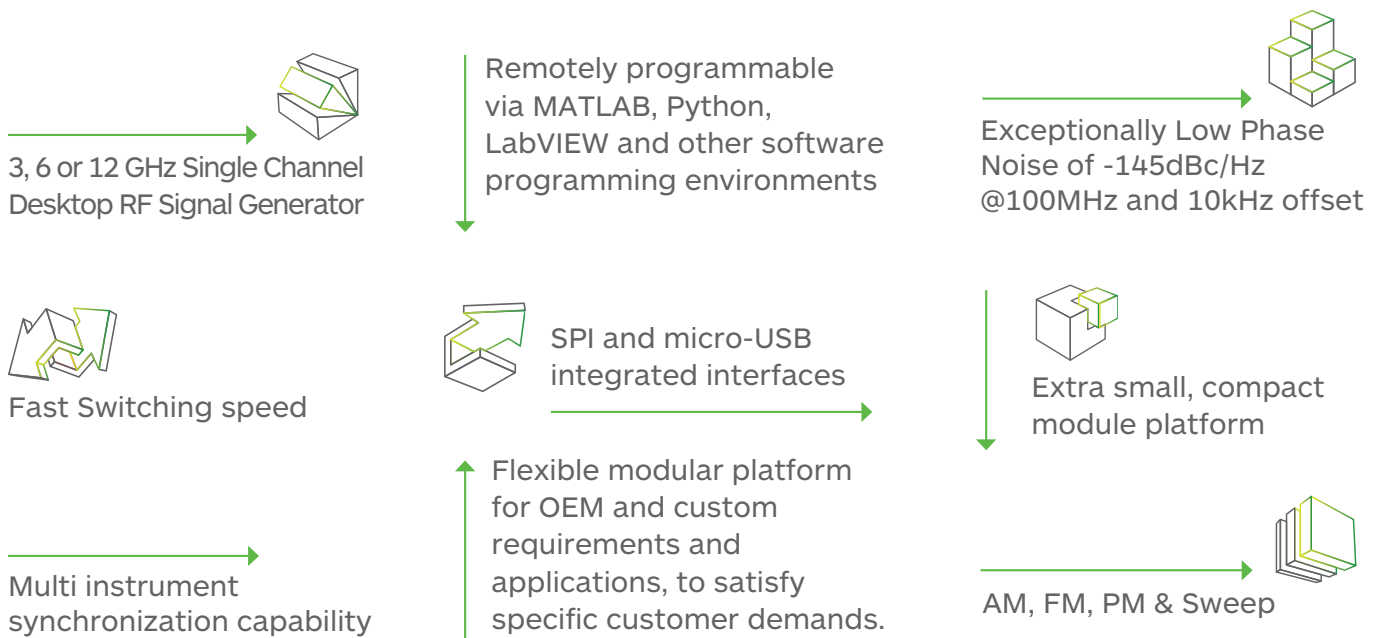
3, 6 or 12 GHz Single Channel Desktop RF Signal Generator

Remotely programmable via MATLAB, Python, LabVIEW and other software programming environments

Exceptionally Low Phase Noise of -145dBc/Hz @100MHz and 10kHz offset

Fast Switching speed

SPI and micro-USB integrated interfaces

Extra small, compact module platform

Multi instrument synchronization capability

Flexible modular platform for OEM and custom requirements and applications, to satisfy specific customer demands.

AM, FM, PM & Sweep